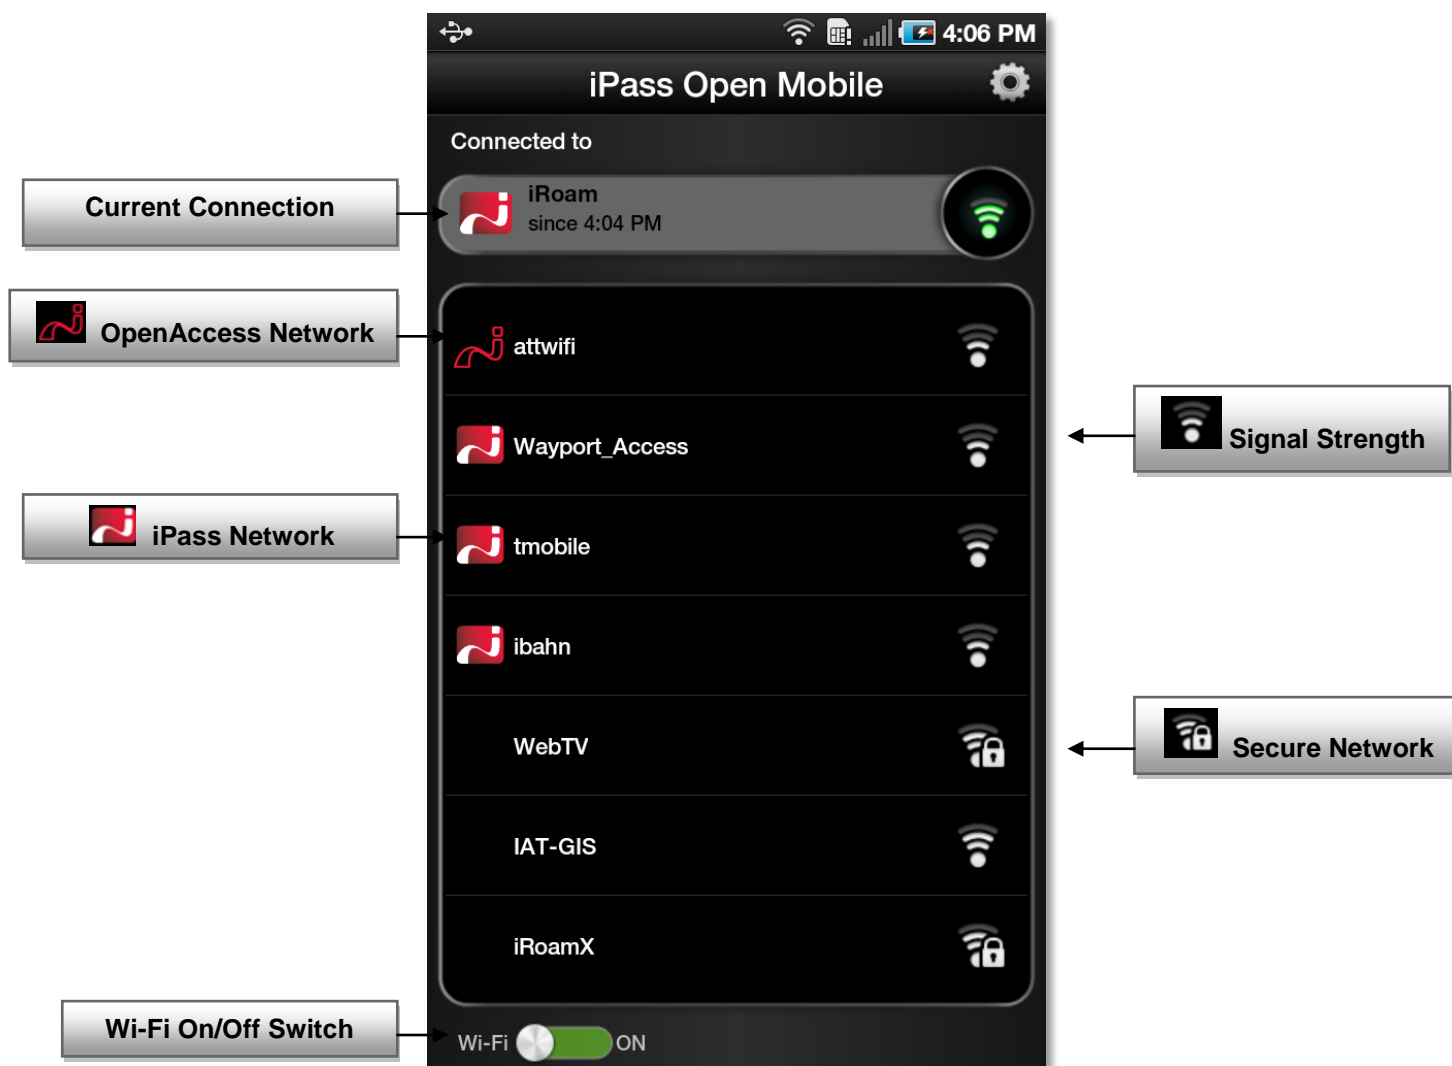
4:06 PM

iPass Open Mobile

Connected to

iRoam
since 4:04 PM

attwifi

Wayport_Access

tmobile

ibahn

WebTV

IAT-GIS

iRoamX

Wi-Fi ON

Current Connection

OpenAccess Network

iPass Network

Wi-Fi On/Off Switch

Signal Strength

Secure Network